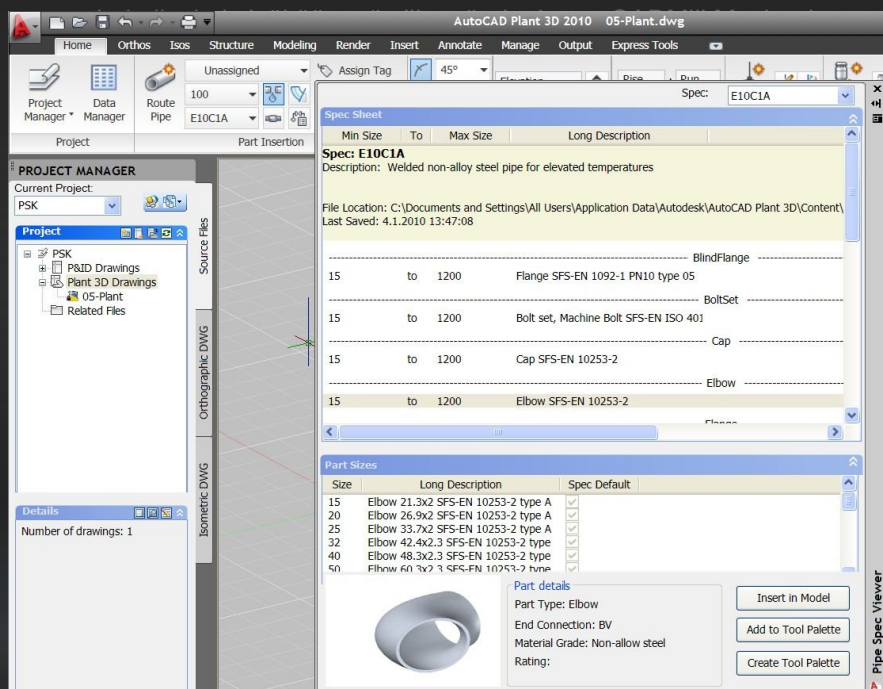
AutoCAD Plant 3D 2010 05-Plant.dwg

Home Orthos Isos Structure Modeling Render Insert Annotate Manage Output Express Tools

Project Manager Data Manager Route Pipe Unassigned 100 E10C1A Assign Tag 45°

Project Part Insertion

PROJECT MANAGER
Current Project:
PSK

Project
PSK
P&ID Drawings
Plant 3D Drawings
05-Plant
Related Files

Source Files
Orthographic DWG
Isometric DWG

Details
Number of drawings: 1

Spec: E10C1A

Spec Sheet

| Min Size | To | Max Size | Long Description |
|---|---|---|---|

Spec: E10C1A
Description: Welded non-alloy steel pipe for elevated temperatures

File Location: C:\Documents and Settings\All Users\Application Data\Autodesk\AutoCAD Plant 3D\Content\
Last Saved: 4.1.2010 13:47:08

BlindFlange
15 to 1200 Flange SFS-EN 1092-1 PN10 type 05
BoltSet
15 to 1200 Bolt set, Machine Bolt SFS-EN ISO 401
Cap
15 to 1200 Cap SFS-EN 10253-2
Elbow
15 to 1200 Elbow SFS-EN 10253-2
Flange

Part Sizes

| Size | Long Description | Spec Default |
|---|---|---|
| 15 | Elbow 21.3x2 SFS-EN 10253-2 type A | ✓ |
| 20 | Elbow 26.9x2 SFS-EN 10253-2 type A | ✓ |
| 25 | Elbow 33.7x2 SFS-EN 10253-2 type A | ✓ |
| 32 | Elbow 42.4x2.3 SFS-EN 10253-2 type | ✓ |
| 40 | Elbow 48.3x2.3 SFS-EN 10253-2 type | ✓ |
| 50 | Elbow 60.3x2.3 SFS-EN 10253-2 type | |

Part details
Part Type: Elbow
End Connection: BV
Material Grade: Non-allow steel
Rating:

Insert in Model
Add to Tool Palette
Create Tool Palette

Pipe Spec Viewer